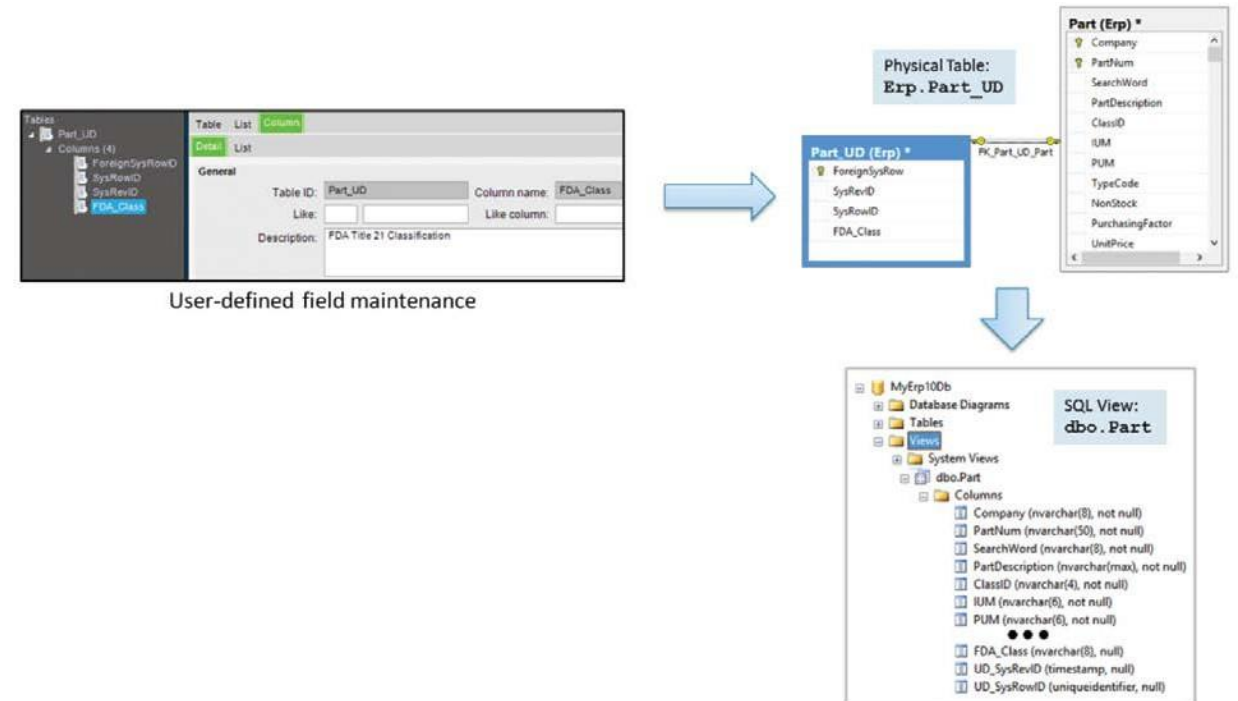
Tables
Part_UD
Columns (4)
ForeignSysRowID
SysRowID
SysRevID
FDA_Class

Table List Column
Detail List
General
Table ID: Part_UD
Column name: FDA_Class
Like:
Like column:
Description: FDA Title 21 Classification

User-defined field maintenance

Physical Table:
Erp.Part_UD

Part_UD (Erp) *
ForeignSysRow
SysRevID
SysRowID
FDA_Class

FK_Part_UD_Part

Part (Erp) *
Company
PartNum
SearchWord
PartDescription
ClassID
IUM
PUM
TypeCode
NonStock
PurchasingFactor
UnitPrice

MyErp10Db
Database Diagrams
Tables
Views
System Views
dbo.Part
Columns
Company (nvarchar(8), not null)
PartNum (nvarchar(50), not null)
SearchWord (nvarchar(8), not null)
PartDescription (nvarchar(max), not null)
ClassID (nvarchar(4), not null)
IUM (nvarchar(6), not null)
PUM (nvarchar(6), not null)
● ● ●
FDA_Class (nvarchar(8), null)
UD_SysRevID (timestamp, null)
UD_SysRowID (uniqueidentifier, null)

SQL View:
dbo.Part